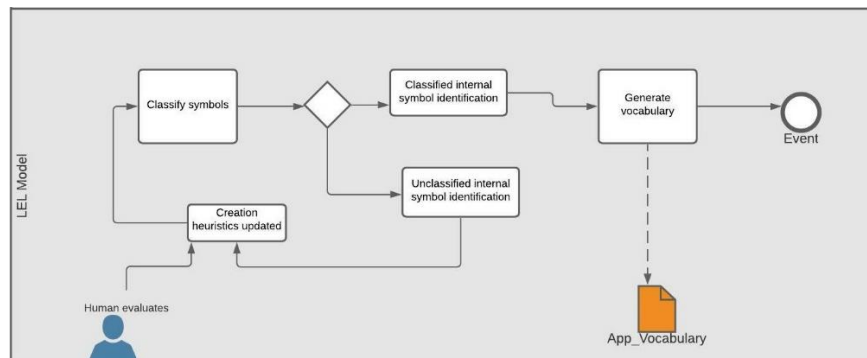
LEL Model

Classify symbols

Classified internal symbol identification

Generate vocabulary

Event

Unclassified internal symbol identification

Creation heuristics updated

Human evaluates

App_Vocabulary